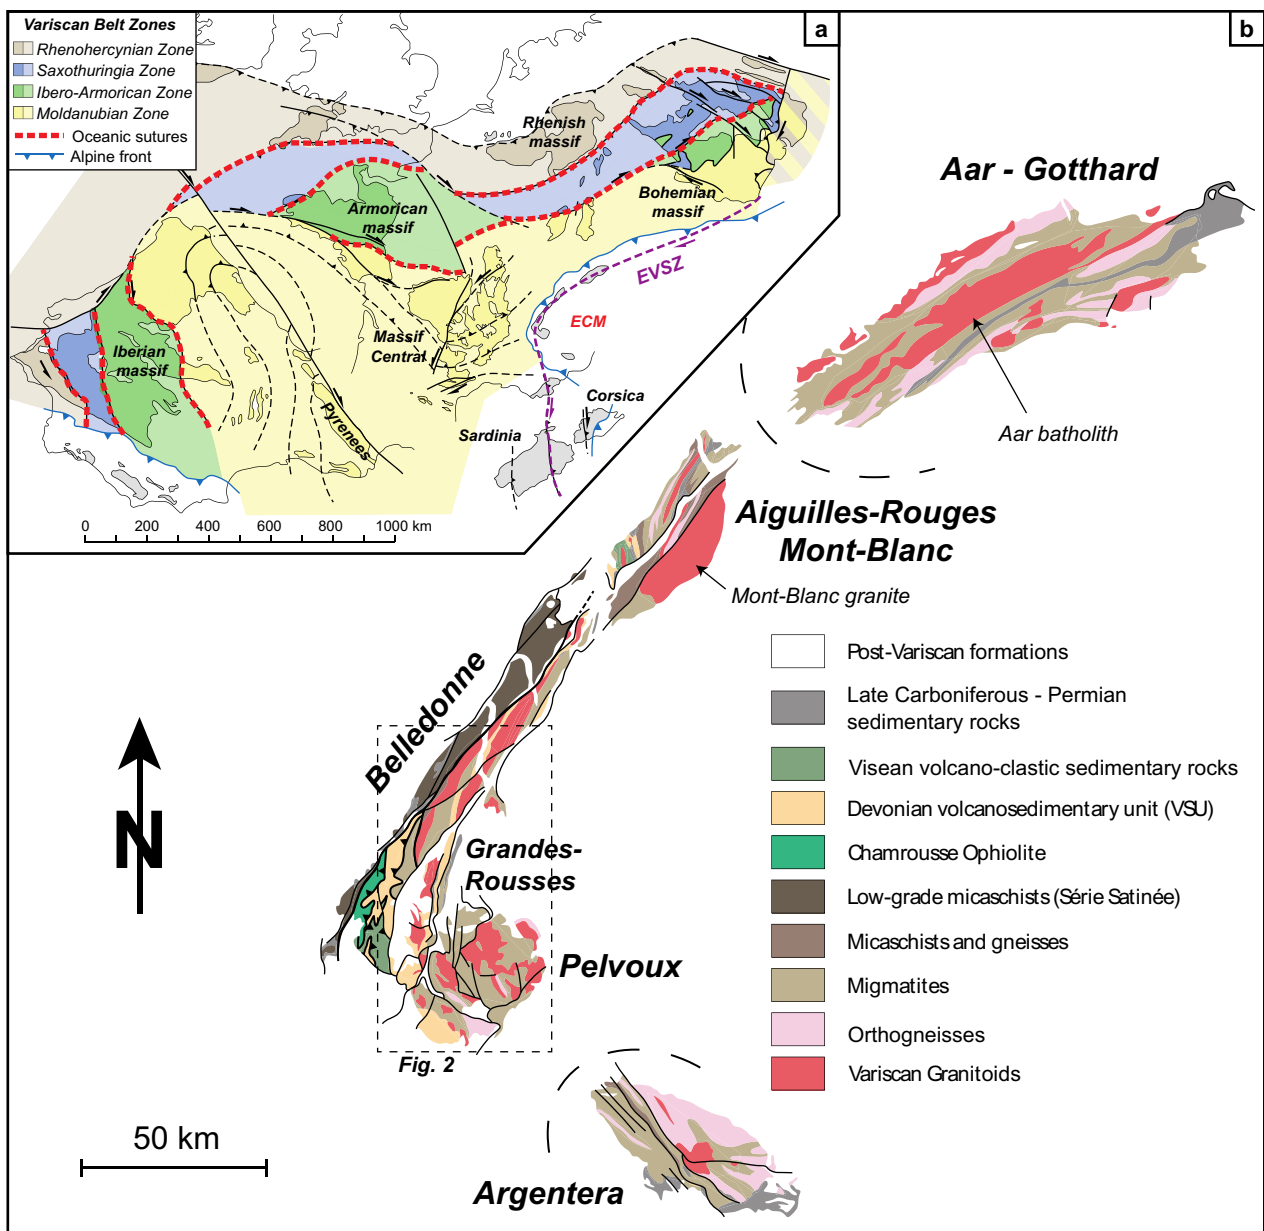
Variscan Belt Zones
Rhenohercynian Zone
Saxothuringia Zone
Ibero-Armorican Zone
Moldanubian Zone
Oceanic sutures
Alpine front

a

b

Rhenish massif
Armorican massif
Bohemian massif
EVSZ
ECM
Iberian massif
Massif Central
Pyrenees
Corsica
Sardinia

0 200 400 600 800 1000 km

Aar - Gotthard
Aar batholith
Aiguilles-Rouges Mont-Blanc
Mont-Blanc granite
Belledonne
Grandes-Rousses
Pelvoux
Fig. 2
N
50 km
Argentera

Post-Variscan formations
Late Carboniferous - Permian sedimentary rocks
Visean volcano-clastic sedimentary rocks
Devonian volcanosedimentary unit (VSU)
Chamrousse Ophiolite
Low-grade micaschists (Série Satinée)
Micaschists and gneisses
Migmatites
Orthogneisses
Variscan Granitoids